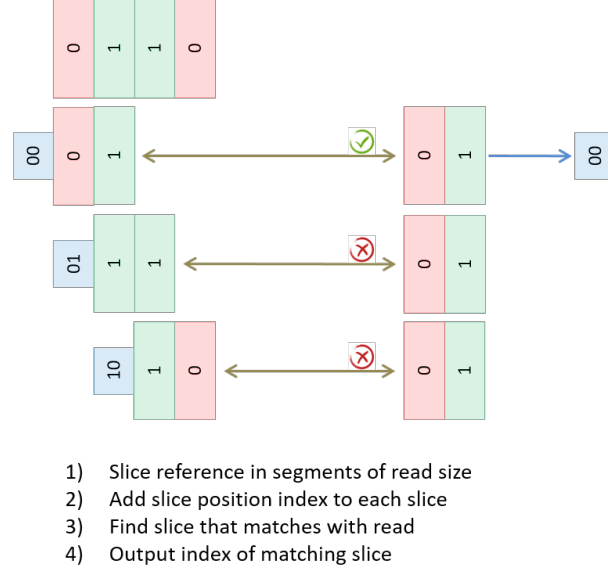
0 1 1 0

00 0 1

0 1

00

01 1 1

0 1

10 1 0

0 1

1) Slice reference in segments of read size
2) Add slice position index to each slice
3) Find slice that matches with read
4) Output index of matching slice